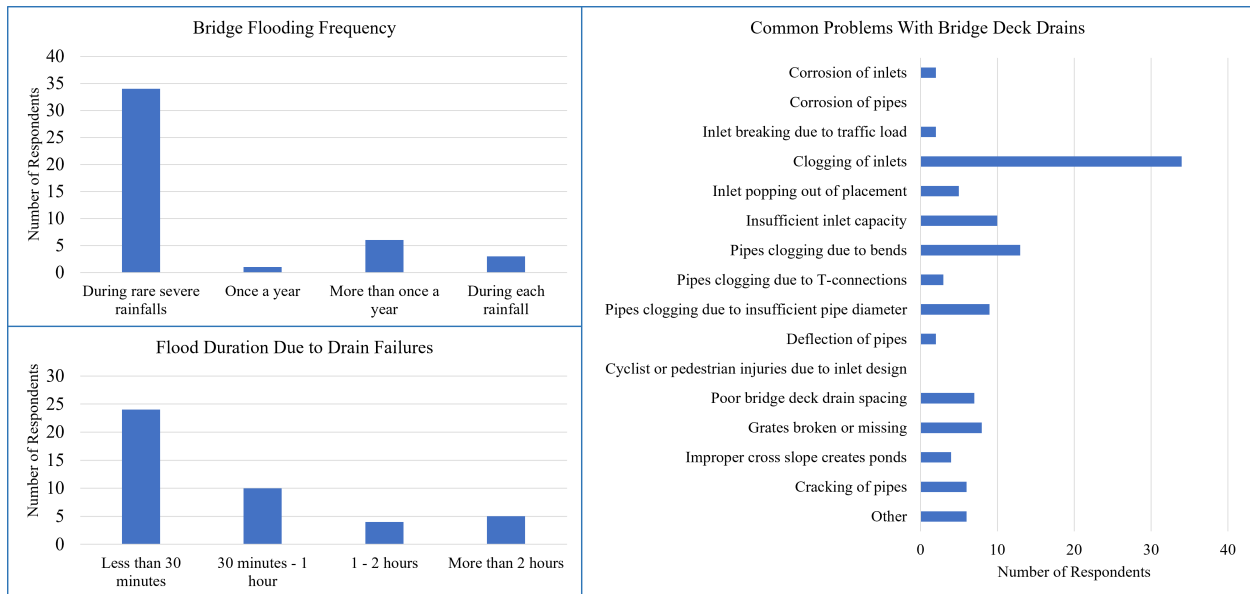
Bridge Flooding Frequency

Number of Respondents

40
35
30
25
20
15
10
5
0

During rare severe rainfalls
Once a year
More than once a year
During each rainfall

Flood Duration Due to Drain Failures

Number of Respondents

30
25
20
15
10
5
0

Less than 30 minutes
30 minutes - 1 hour
1 - 2 hours
More than 2 hours

Common Problems With Bridge Deck Drains

Corrosion of inlets
Corrosion of pipes
Inlet breaking due to traffic load
Clogging of inlets
Inlet popping out of placement
Insufficient inlet capacity
Pipes clogging due to bends
Pipes clogging due to T-connections
Pipes clogging due to insufficient pipe diameter
Deflection of pipes
Cyclist or pedestrian injuries due to inlet design
Poor bridge deck drain spacing
Grates broken or missing
Improper cross slope creates ponds
Cracking of pipes
Other

0 10 20 30 40

Number of Respondents